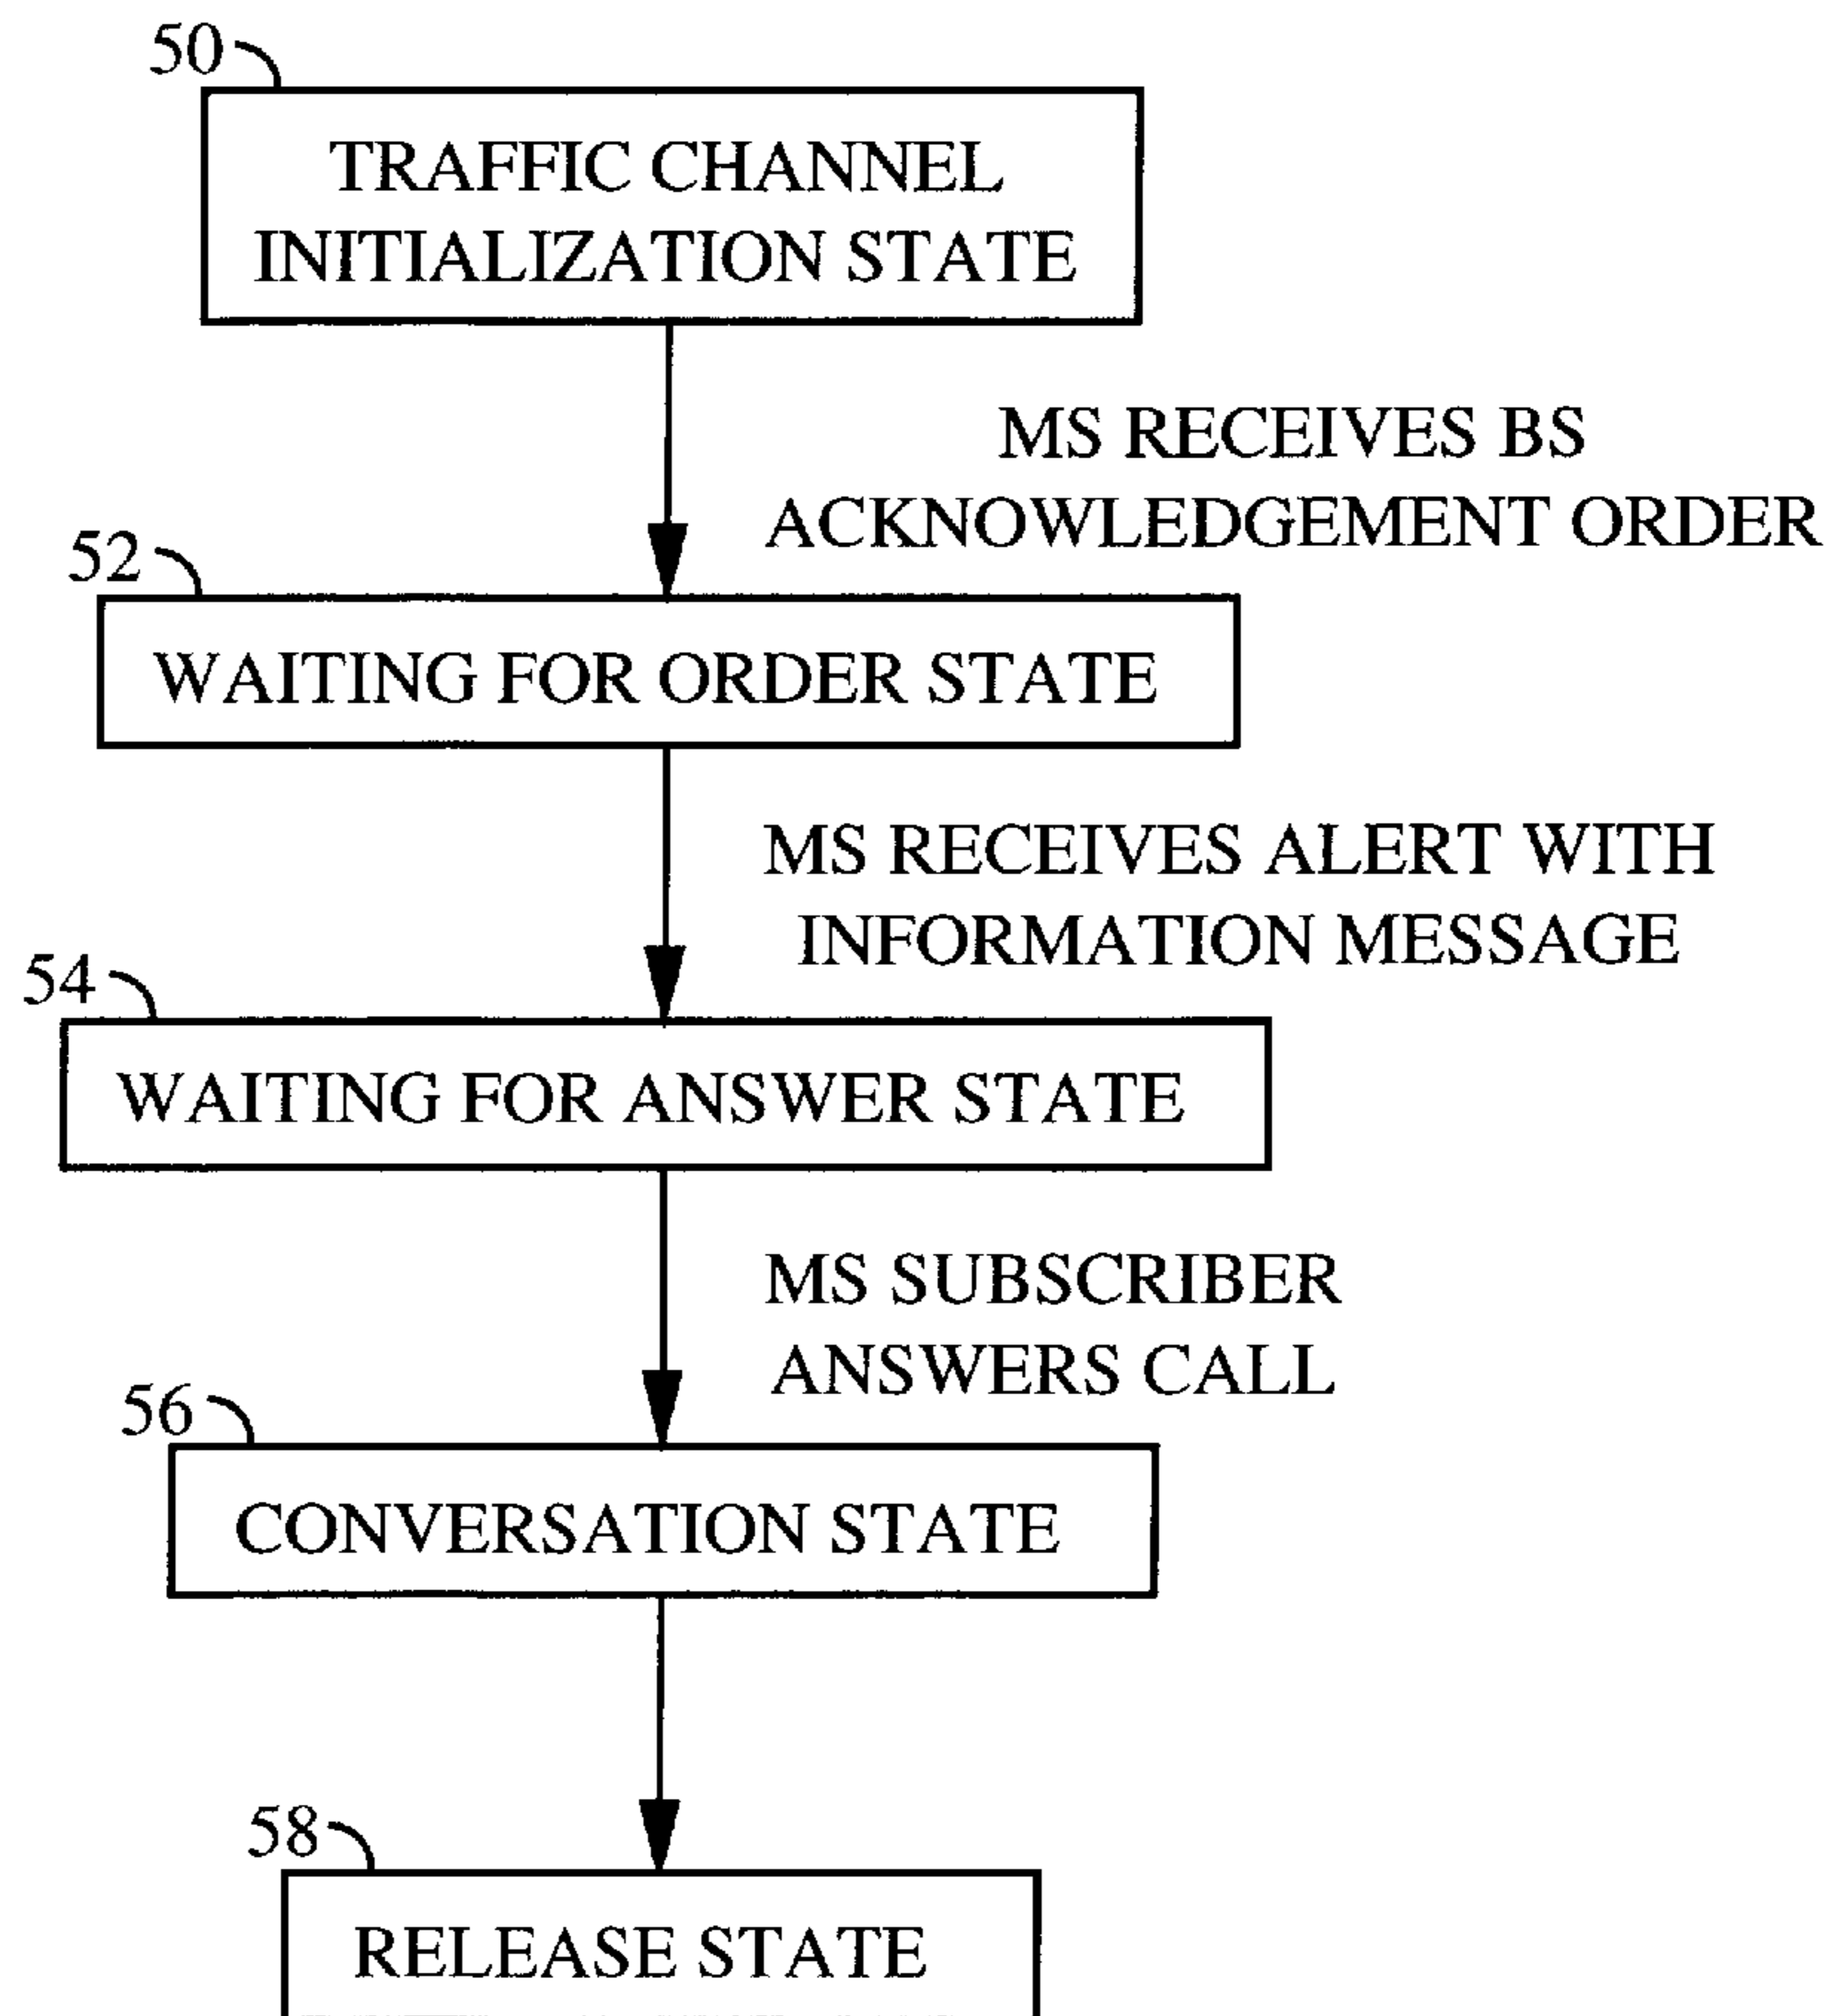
50

TRAFFIC CHANNEL INITIALIZATION STATE

MS RECEIVES BS ACKNOWLEDGEMENT ORDER

52

WAITING FOR ORDER STATE

MS RECEIVES ALERT WITH INFORMATION MESSAGE

54

WAITING FOR ANSWER STATE

MS SUBSCRIBER ANSWERS CALL

56

CONVERSATION STATE

58

RELEASE STATE